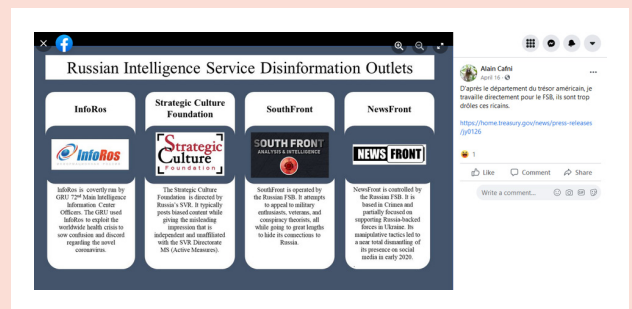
Russian Intelligence Service Disinformation Outlets

InfoRos

InfoRos

InfoRos is covertly run by GRU 72nd Main Intelligence Information Center Officers. The GRU used InfoRos to exploit the worldwide health crisis to sow confusion and discord regarding the novel coronavirus.

Strategic Culture Foundation

Strategic Culture Foundation

The Strategic Culture Foundation is directed by Russia's SVR. It typically posts biased content while giving the misleading impression that is independent and unaffiliated with the SVR Directorate MS (Active Measures).

SouthFront

SOUTH FRONT ANALYSIS & INTELLIGENCE

SouthFront is operated by the Russian FSB. It attempts to appeal to military enthusiasts, veterans, and conspiracy theorists, all while going to great lengths to hide its connections to Russia.

NewsFront

NEWS FRONT

NewsFront is controlled by the Russian FSB. It is based in Crimea and partially focused on supporting Russia-backed forces in Ukraine. Its manipulative tactics led to a near total dismantling of its presence on social media in early 2020.

Alain Cafni
April 16 ·

D'après le département du trésor américain, je travaille directement pour le FSB, ils sont trop drôles ces ricains.

https://home.treasury.gov/news/press-releases/jy0126

1

Like Comment Share

Write a comment...